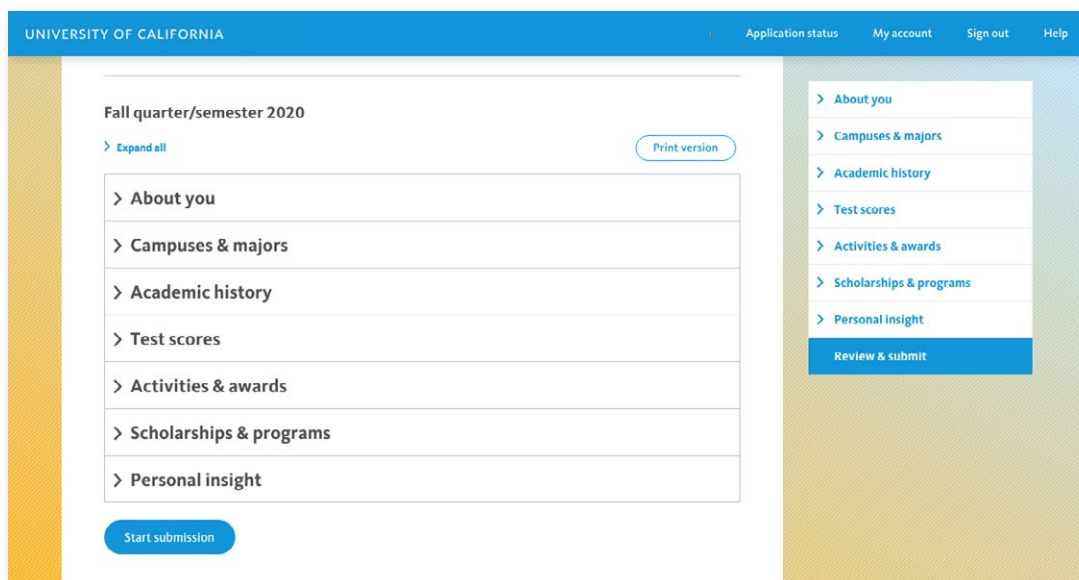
UNIVERSITY OF CALIFORNIA

Application status My account Sign out Help

Fall quarter/semester 2020

> Expand all

Print version

> About you

> Campuses & majors

> Academic history

> Test scores

> Activities & awards

> Scholarships & programs

> Personal insight

Start submission

> About you

> Campuses & majors

> Academic history

> Test scores

> Activities & awards

> Scholarships & programs

> Personal insight

Review & submit